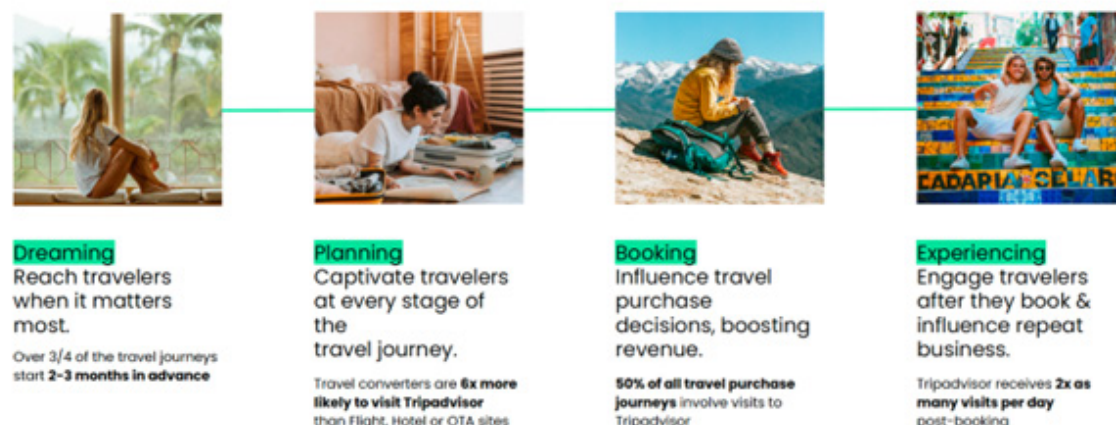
CADAPIA SELAR

Dreaming
Reach travelers when it matters most.

Over 3/4 of the travel journeys start 2-3 months in advance

Planning
Captivate travelers at every stage of the travel journey.

Travel converters are 6x more likely to visit Tripadvisor than Flight, Hotel or OTA sites

Booking
Influence travel purchase decisions, boosting revenue.

50% of all travel purchase journeys involve visits to Tripadvisor

Experiencing
Engage travelers after they book & influence repeat business.

Tripadvisor receives 2x as many visits per day post-booking